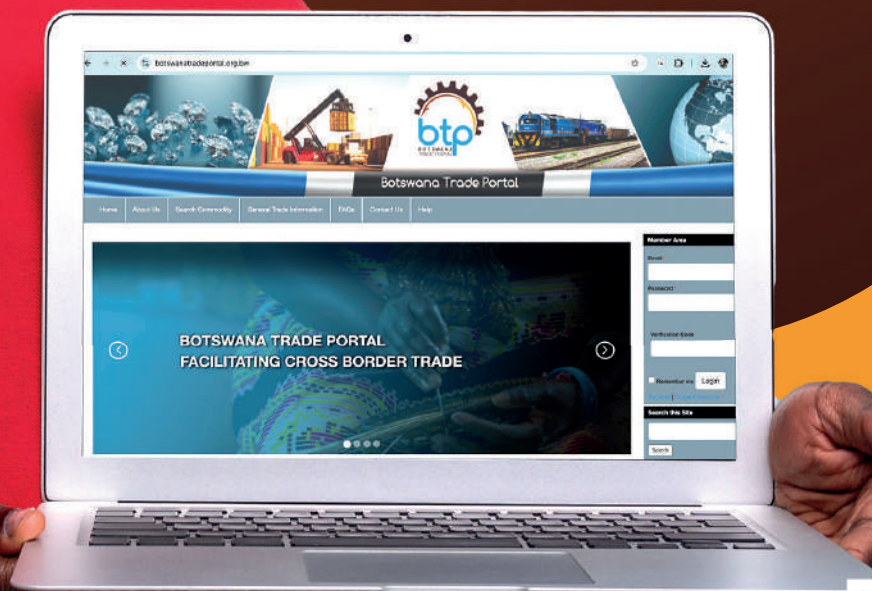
botswanatradeportal.org.bw

btp
BOTSWANA TRADE PORTAL

Botswana Trade Portal

Home | About Us | Search Commodity | General Trade Information | FAQs | Contact Us | Help

BOTSWANA TRADE PORTAL
FACILITATING CROSS BORDER TRADE

Member Area
Email
Password
Verification Code
Remember me
Login
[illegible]

Search this Site
Search